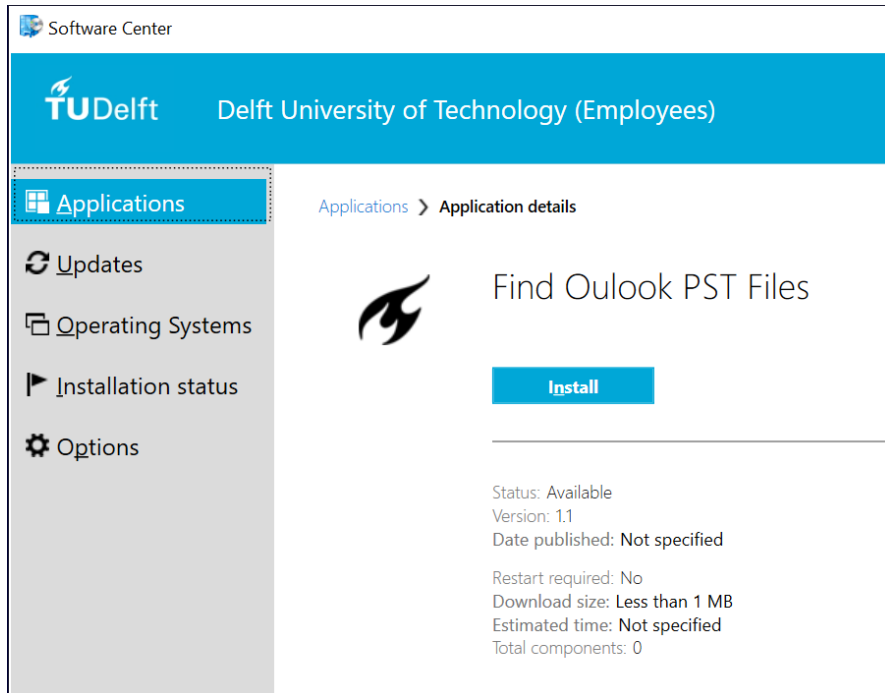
Software Center

TUDelft Delft University of Technology (Employees)

Applications

Updates

Operating Systems

Installation status

Options

Applications > Application details

Find Oulook PST Files

Install

Status: Available
Version: 1.1
Date published: Not specified

Restart required: No
Download size: Less than 1 MB
Estimated time: Not specified
Total components: 0